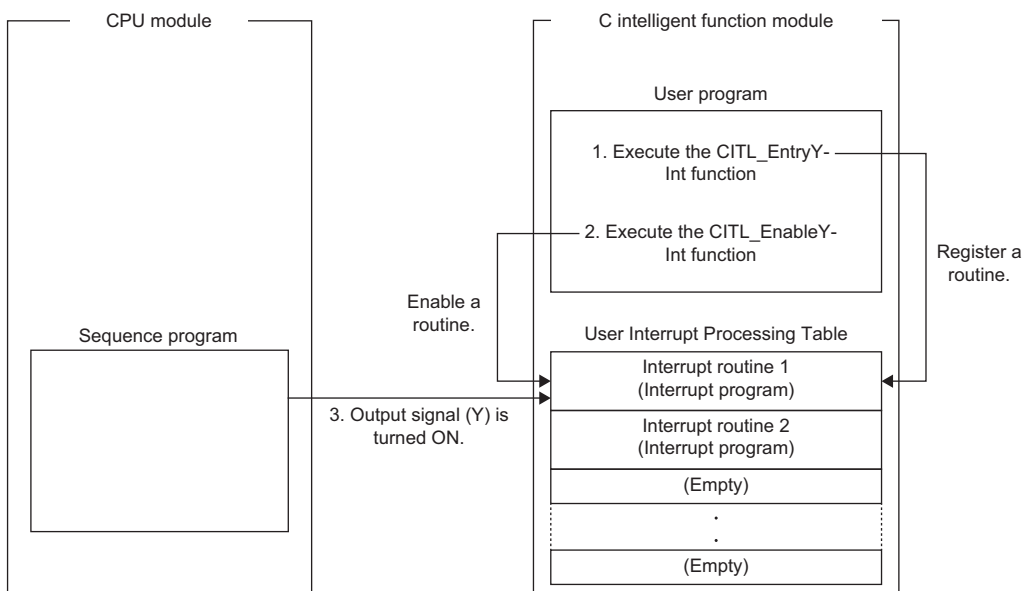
CPU module

C intelligent function module

User program

1. Execute the CITL_EntryYInt function

2. Execute the CITL_EnableYInt function

Register a routine.

Enable a routine.

Sequence program

User Interrupt Processing Table

Interrupt routine 1 (Interrupt program)

3. Output signal (Y) is turned ON.

Interrupt routine 2 (Interrupt program)

(Empty)

.
.

(Empty)